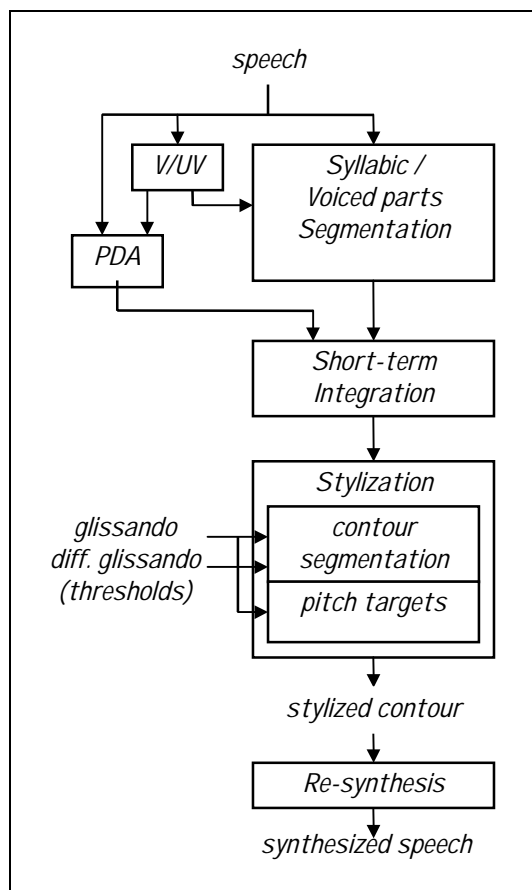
speech

V/UV

Syllabic / Voiced parts Segmentation

PDA

Short-term Integration

Stylization

glissando
diff. glissando
(thresholds)

contour segmentation

pitch targets

stylized contour

Re-synthesis

synthesized speech